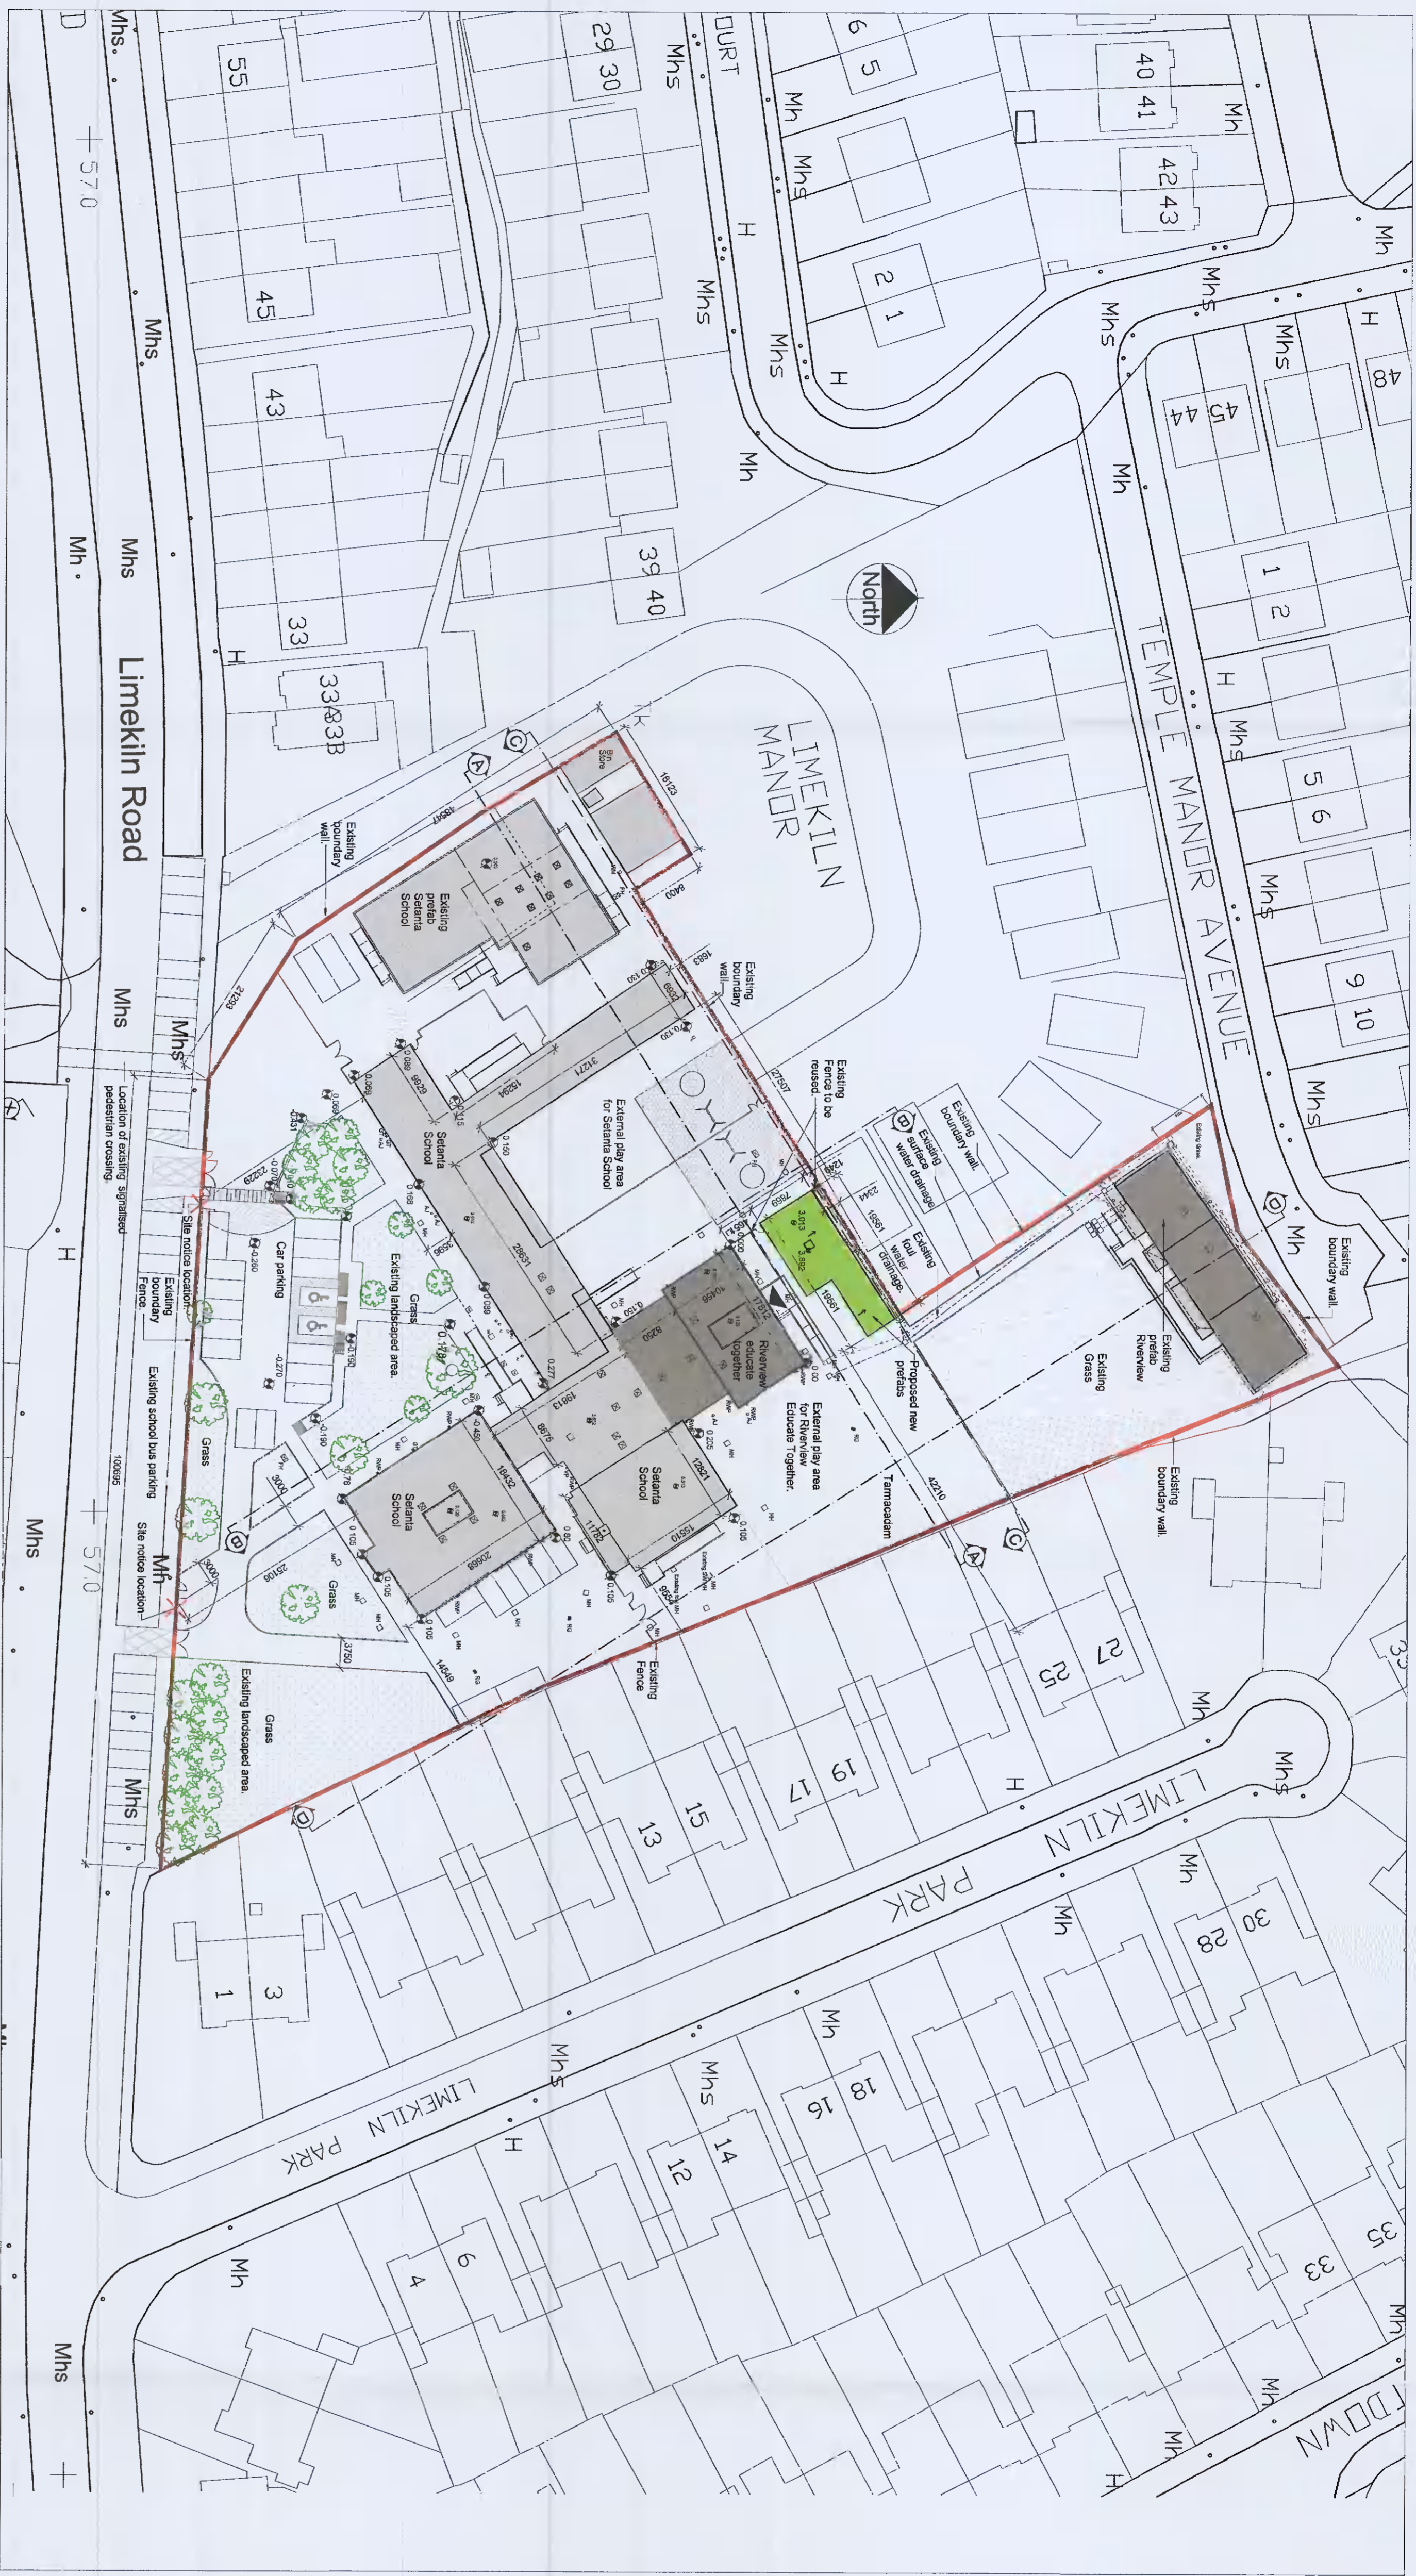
Limekiln Road
Mhs
Mh
Mhs
Mhs
Mhs
Mh
57.0
57.0
55
45
43
33
33A 33B
29 30
39 40
DURT
6 5
2 1
Mh
Mhs
Mhs
Mhs
H
H
Mh
40 41
42 43
Mh
Mh
Mhs
Mhs
H
48
45 44
Mhs
Mh
1 2
H
Mhs
5 6
Mhs
9 10
Mhs
TEMPLE MANOR AVENUE
North
LIMEKILN MANOR
Bin Store
18123
Existing boundary wall.
Existing prefab Setanta School
Existing boundary wall
Existing Fence to be reused.
Existing boundary wall.
Existing surface water drainage
Existing foul water drainage
Proposed new prefabs
Existing boundary wall.
Existing prefab Riverview
Existing Grass
Existing boundary wall.
External play area for Setanta School
Setanta School
Riverview educate together
External play area for Riverview Educate Together.
Tarmacadam
Setanta School
Setanta School
Car parking
Existing landscaped area.
Grass
Grass
Grass
Grass
Existing landscaped area.
Location of existing signalised pedestrian crossing.
Site notice location
Existing boundary Fence.
Existing school bus parking
Site notice location
Existing Fence
Mh
27 25
19 17
15 13
LIMEKILN PARK
Mh
Mhs
H
Mh
Mh
30 28
18 16
14 12
6 4
3 1
Mh
Mhs
Mhs
H
LIMEKILN PARK
Mh
35 33
Mh
Mh
Mh
H
TDOWN
A
C
A
C
B
D
D